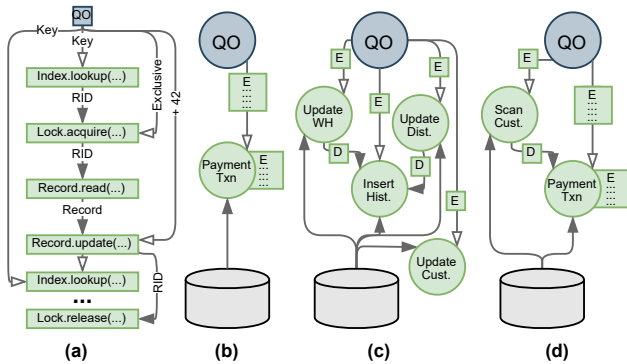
QO
Key
Key
Index.lookup(...)
RID
Exclusive
+ 42
Lock.acquire(...)
RID
Record.read(...)
Record
Record.update(...)
Index.lookup(...)
...
RID
Lock.release(...)
(a)

QO
E
Payment Txn
E
(b)

QO
E
E
E
Update WH
Update Dist.
D
D
Insert Hist.
E
Update Cust.
(c)

QO
E
Scan Cust.
D
Payment Txn
E
(d)